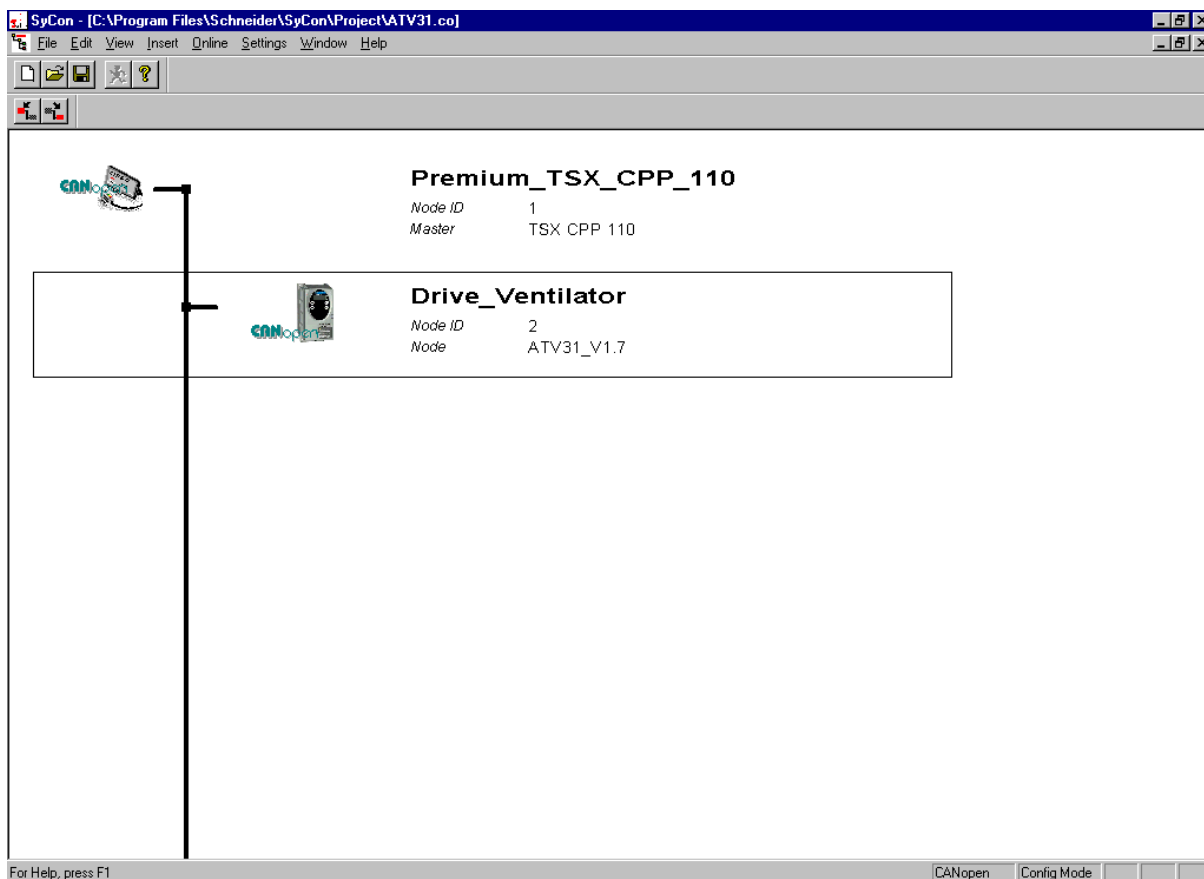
SyCon - [C:\Program Files\Schneider\SyCon\Project\ATV31.co]

File Edit View Insert Online Settings Window Help

CANopen

Premium_TSX_CPP_110

Node ID 1
Master TSX CPP 110

CANopen

Drive_Ventilator

Node ID 2
Node ATV31_V1.7

For Help, press F1

CANopen Config Mode